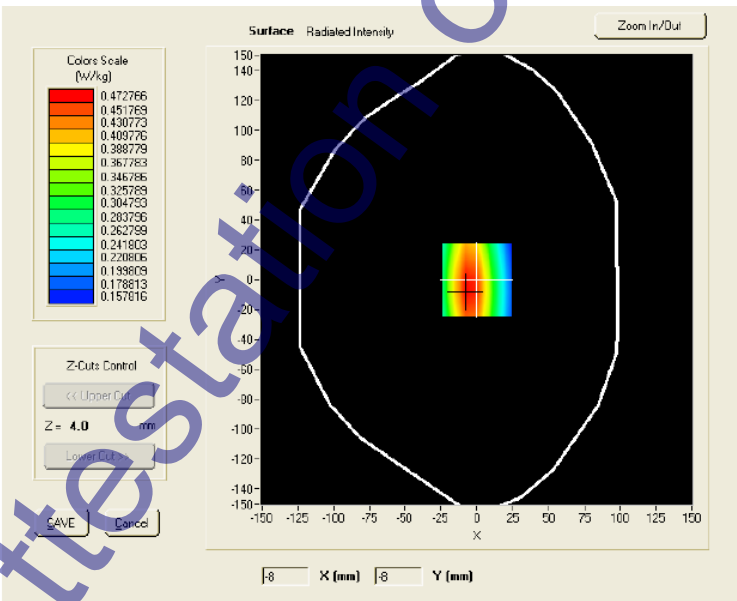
Surface Radiated Intensity

Zoom In/Out

Colors Scale (W/kg)

0.472766
0.451769
0.430773
0.409776
0.388779
0.367783
0.346786
0.325789
0.304793
0.283796
0.262799
0.241803
0.220806
0.199809
0.178813
0.157816

Z-Cuts Control

<< Upper Cut

Z = 4.0 mm

Lower Cut >>

SAVE

Cancel

150
140
120
100
80
60
40
20
0
-20
-40
-60
-80
-100
-120
-140
-150

Y

-150 -125 -100 -75 -50 -25 0 25 50 75 100 125 150

X

-8 X (mm) -8 Y (mm)

ttestation